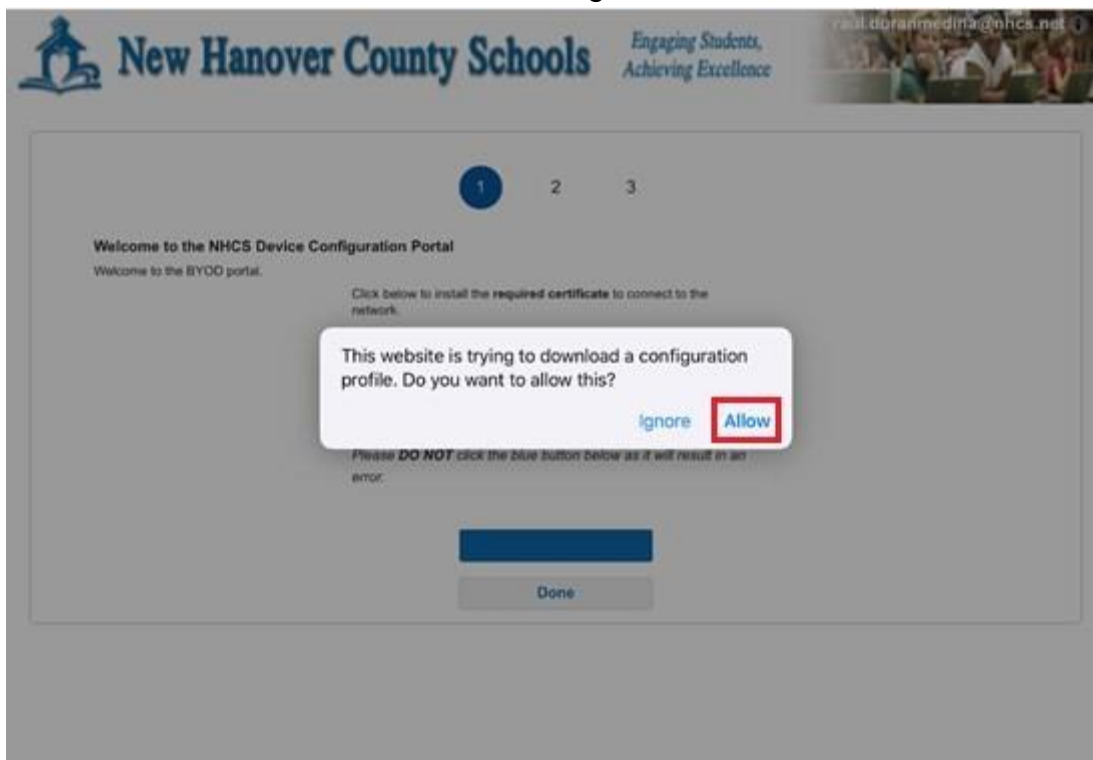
New Hanover County Schools

Engaging Students, Achieving Excellence

raul.duranmedina@nhcs.net

1 2 3

Welcome to the NHCS Device Configuration Portal

Welcome to the BYOD portal.

Click below to install the **required certificate** to connect to the network.

This website is trying to download a configuration profile. Do you want to allow this?

Ignore Allow

Please ***DO NOT*** click the blue button below as it will result in an error.

Done